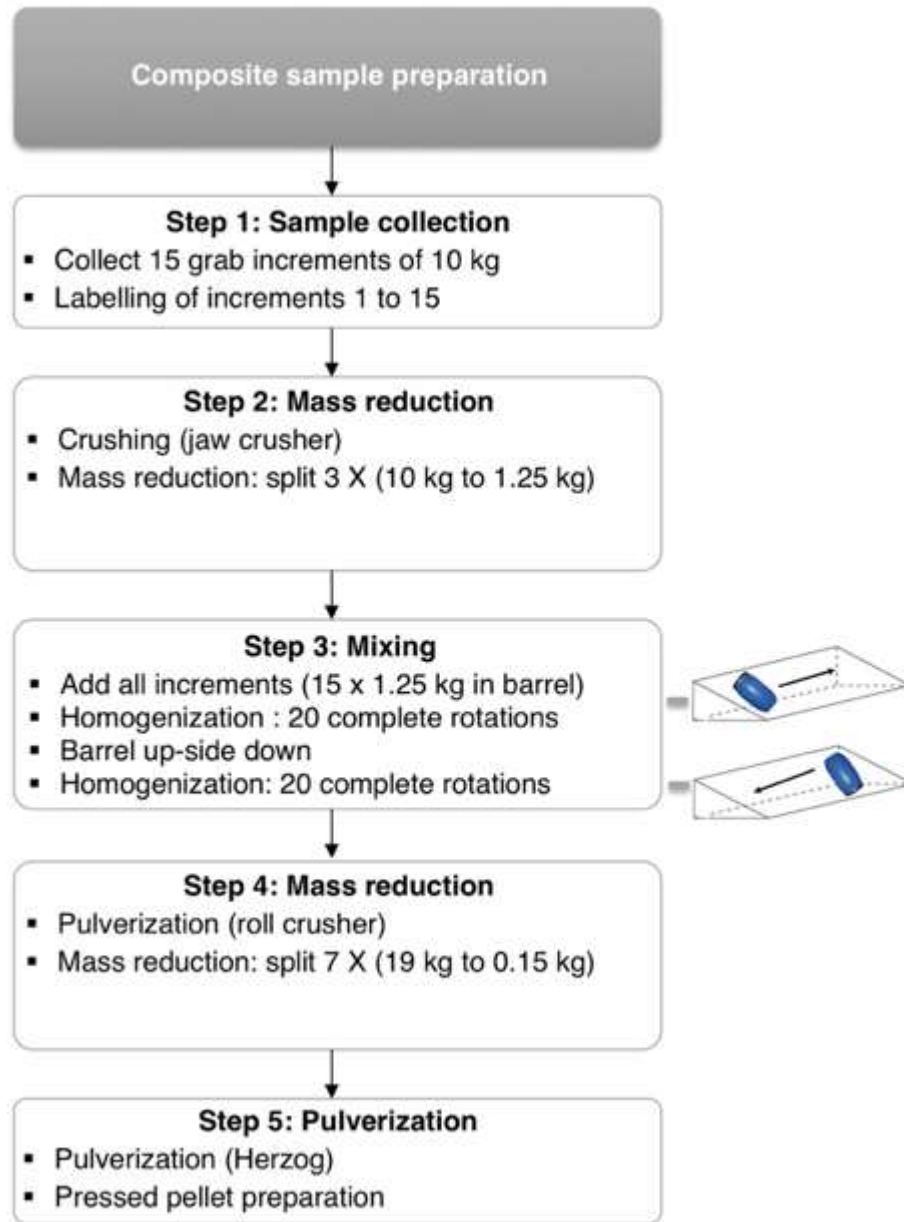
Composite sample preparation

Step 1: Sample collection
▪ Collect 15 grab increments of 10 kg
▪ Labelling of increments 1 to 15

Step 2: Mass reduction
▪ Crushing (jaw crusher)
▪ Mass reduction: split 3 X (10 kg to 1.25 kg)

Step 3: Mixing
▪ Add all increments (15 x 1.25 kg in barrel)
▪ Homogenization : 20 complete rotations
▪ Barrel up-side down
▪ Homogenization: 20 complete rotations

Step 4: Mass reduction
▪ Pulverization (roll crusher)
▪ Mass reduction: split 7 X (19 kg to 0.15 kg)

Step 5: Pulverization
▪ Pulverization (Herzog)
▪ Pressed pellet preparation